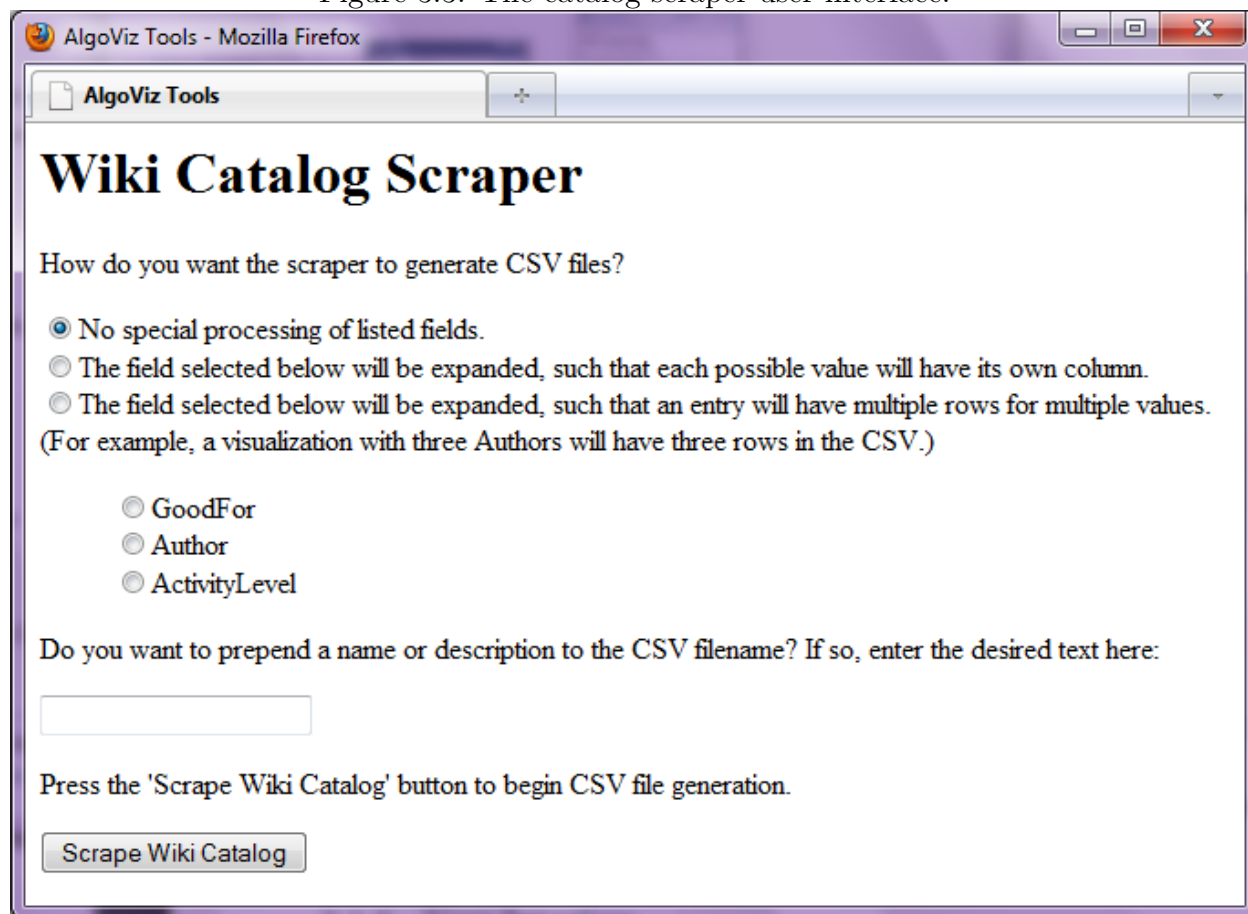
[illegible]

AlgoViz Tools - Mozilla Firefox

AlgoViz Tools

+

Wiki Catalog Scraper

How do you want the scraper to generate CSV files?

No special processing of listed fields.
The field selected below will be expanded, such that each possible value will have its own column.
The field selected below will be expanded, such that an entry will have multiple rows for multiple values. (For example, a visualization with three Authors will have three rows in the CSV.)

GoodFor
Author
ActivityLevel

Do you want to prepend a name or description to the CSV filename? If so, enter the desired text here:

Press the 'Scrape Wiki Catalog' button to begin CSV file generation.

Scrape Wiki Catalog